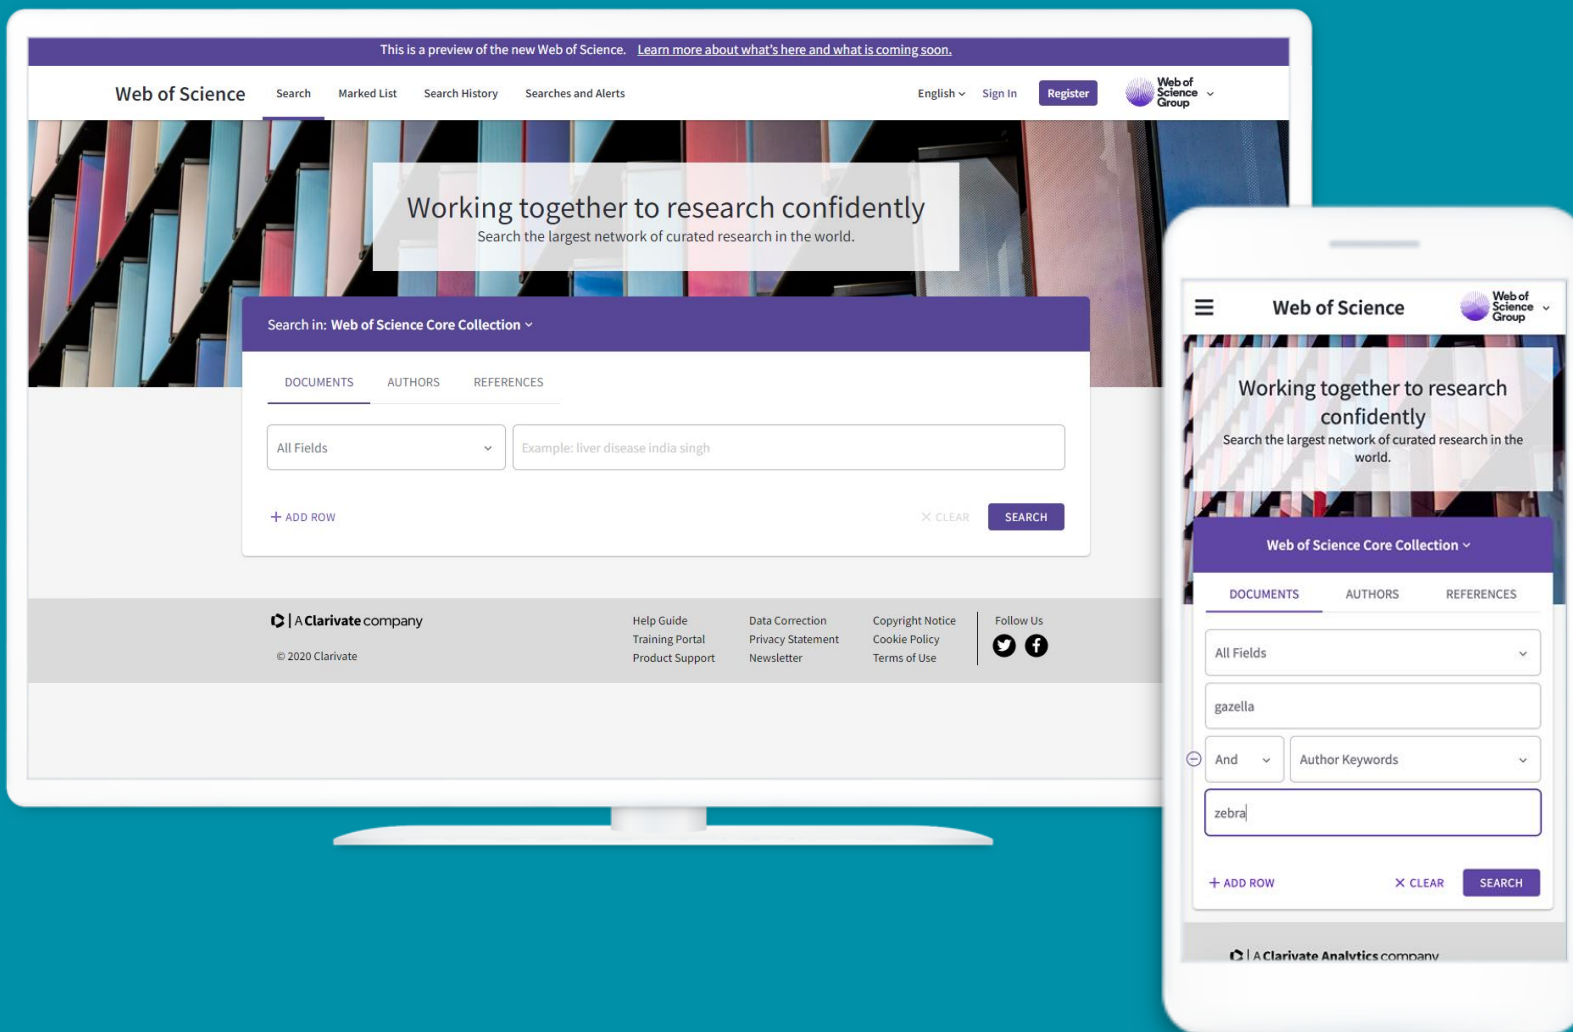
This is a preview of the new Web of Science. Learn more about what's here and what is coming soon.

Web of Science Search Marked List Search History Searches and Alerts English Sign In Register Web of Science Group

Working together to research confidently
Search the largest network of curated research in the world.

Search in: Web of Science Core Collection

DOCUMENTS AUTHORS REFERENCES

All Fields
Example: liver disease india singh

+ ADD ROW
× CLEAR SEARCH

A Clarivate company
© 2020 Clarivate

Help Guide
Training Portal
Product Support

Data Correction
Privacy Statement
Newsletter

Copyright Notice
Cookie Policy
Terms of Use

Follow Us

Web of Science
Web of Science Group

Working together to research confidently
Search the largest network of curated research in the world.

Web of Science Core Collection

DOCUMENTS AUTHORS REFERENCES

All Fields
gazella
And
Author Keywords
zebra

+ ADD ROW
× CLEAR SEARCH

A Clarivate Analytics company